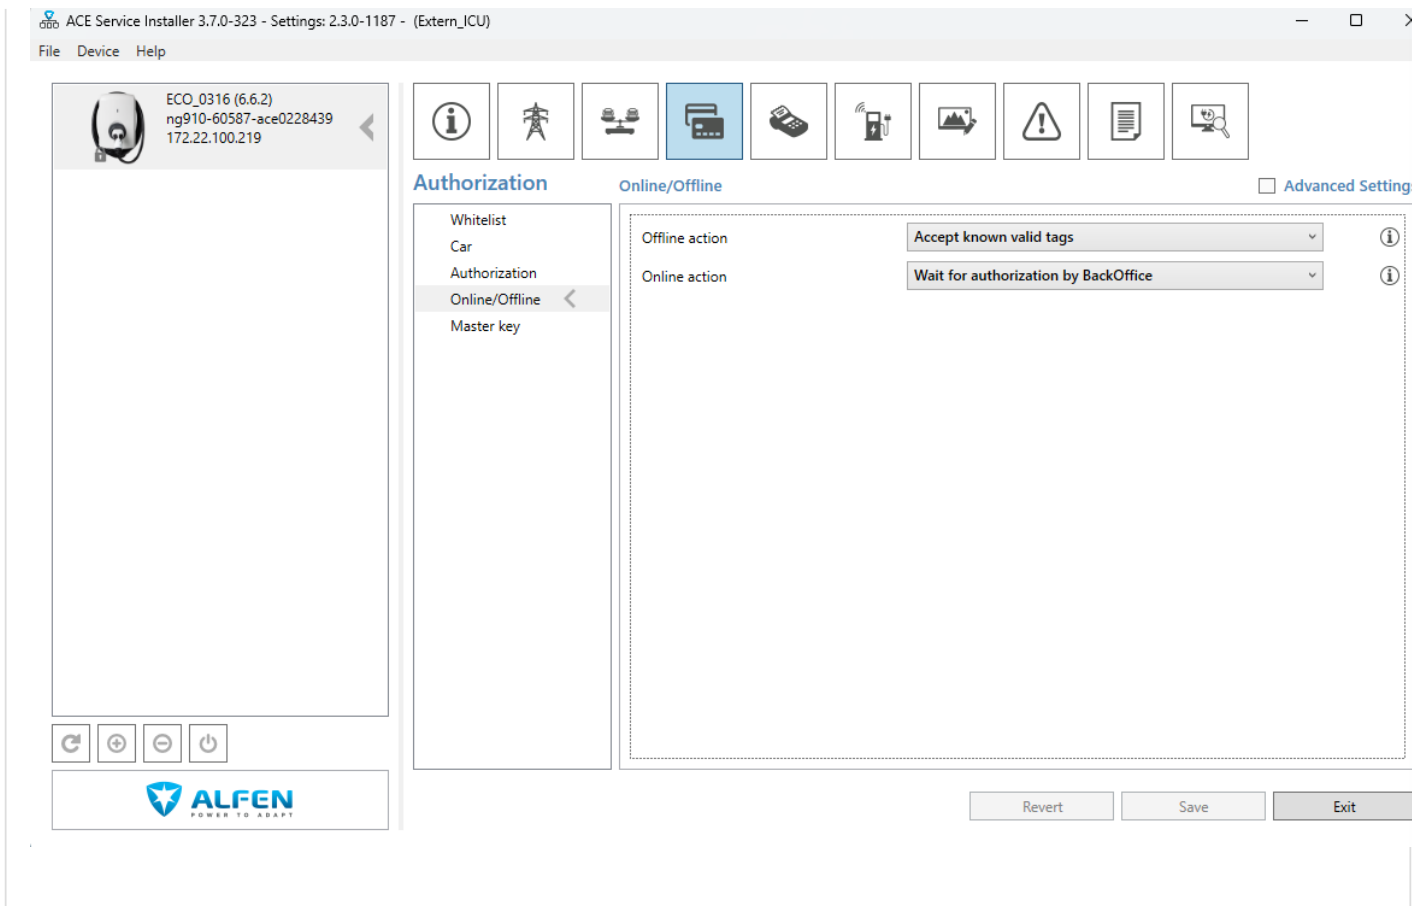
ACE Service Installer 3.7.0-323 - Settings: 2.3.0-1187 - (Extern_ICU)

File Device Help

ECO_0316 (6.6.2)
ng910-60587-ace0228439
172.22.100.219

Authorization

Online/Offline

Advanced Setting

Whitelist
Car
Authorization
Online/Offline
Master key

Offline action | Accept known valid tags
Online action | Wait for authorization by BackOffice

ALFEN
POWER TO ADAPT

Revert Save Exit